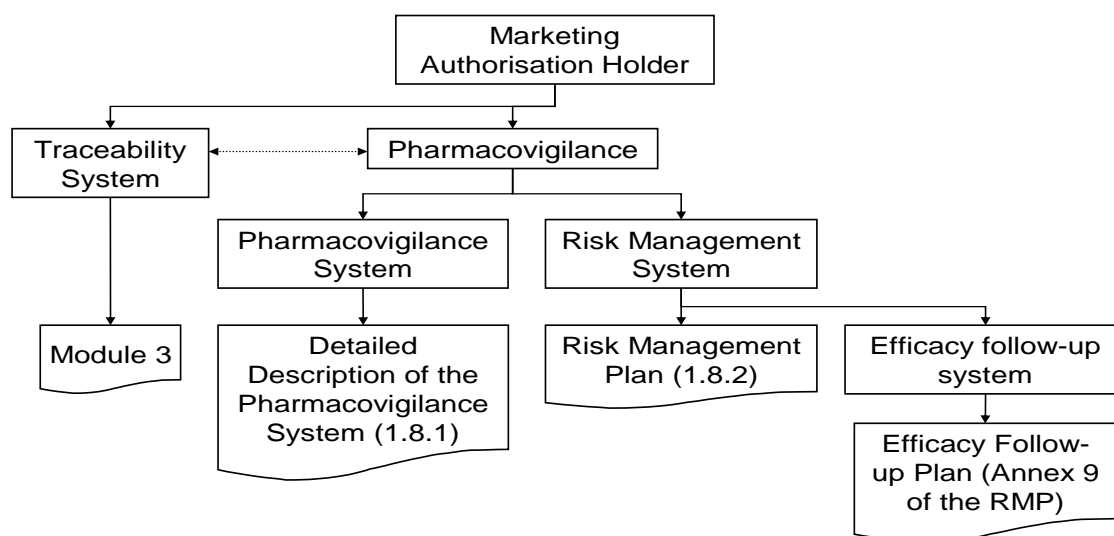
Marketing Authorisation Holder

Traceability System

Pharmacovigilance

Pharmacovigilance System

Risk Management System

Module 3

Detailed Description of the Pharmacovigilance System (1.8.1)

Risk Management Plan (1.8.2)

Efficacy follow-up system

Efficacy Follow-up Plan (Annex 9 of the RMP)